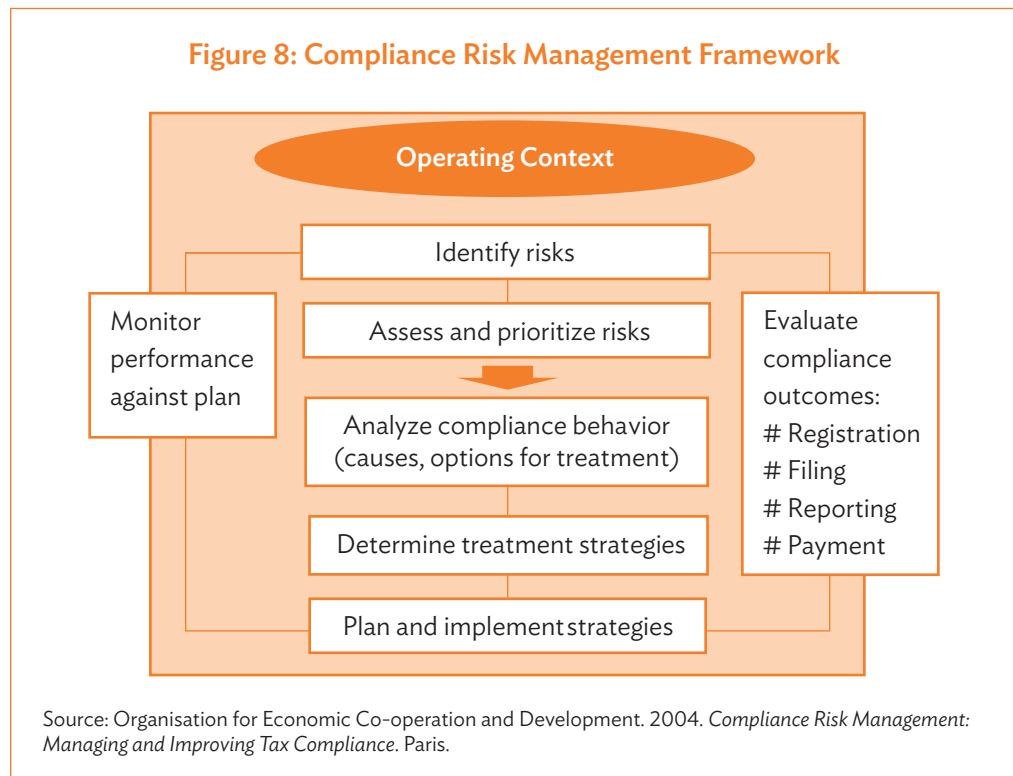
Figure 8: Compliance Risk Management Framework

Operating Context

Identify risks

Assess and prioritize risks

Analyze compliance behavior (causes, options for treatment)

Determine treatment strategies

Plan and implement strategies

Monitor performance against plan

Evaluate compliance outcomes:
# Registration
# Filing
# Reporting
# Payment

Source: Organisation for Economic Co-operation and Development. 2004. *Compliance Risk Management: Managing and Improving Tax Compliance*. Paris.